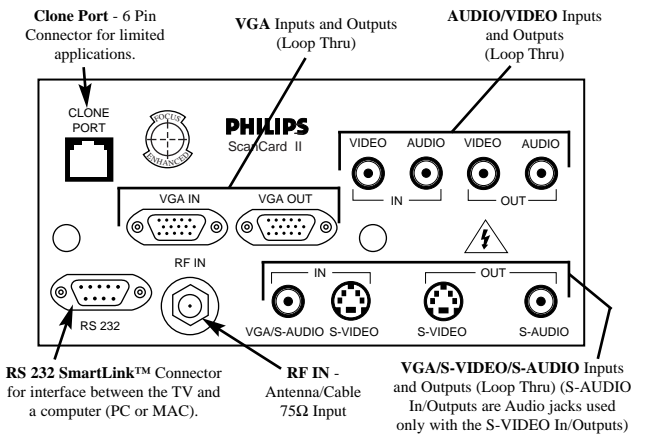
**Clone Port** - 6 Pin Connector for limited applications.

**VGA** Inputs and Outputs (Loop Thru)

**AUDIO/VIDEO** Inputs and Outputs (Loop Thru)

CLONE PORT

FOCUS ENHANCED

PHILIPS

ScanCard II

VIDEO AUDIO VIDEO AUDIO

IN OUT

VGA IN VGA OUT

RF IN

IN OUT

RS 232

VGA/S-AUDIO S-VIDEO S-VIDEO S-AUDIO

**RS 232 SmartLink**™ Connector for interface between the TV and a computer (PC or MAC).

**RF IN** - Antenna/Cable 75Ω Input

**VGA/S-VIDEO/S-AUDIO** Inputs and Outputs (Loop Thru) (S-AUDIO In/Outputs are Audio jacks used only with the S-VIDEO In/Outputs)